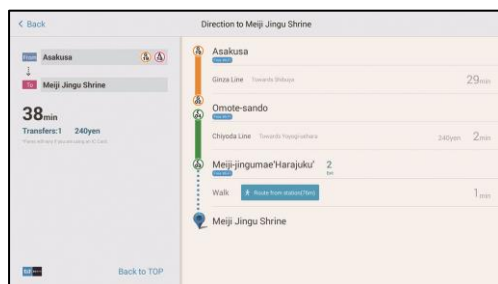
< Back

Direction to Meiji Jingu Shrine

From Asakusa

To Meiji Jingu Shrine

38min

Transfers:1 240yen

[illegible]

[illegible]

Back to TOP

Asakusa

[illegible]

Ginza Line Towards Shibuya

29min

Omote-sando

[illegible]

Chiyoda Line Towards Yoyogi-uehara

240yen 2min

Meiji-jingumae'Harajuku'

2

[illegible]

Walk

Route from station(Text)

1min

Meiji Jingu Shrine